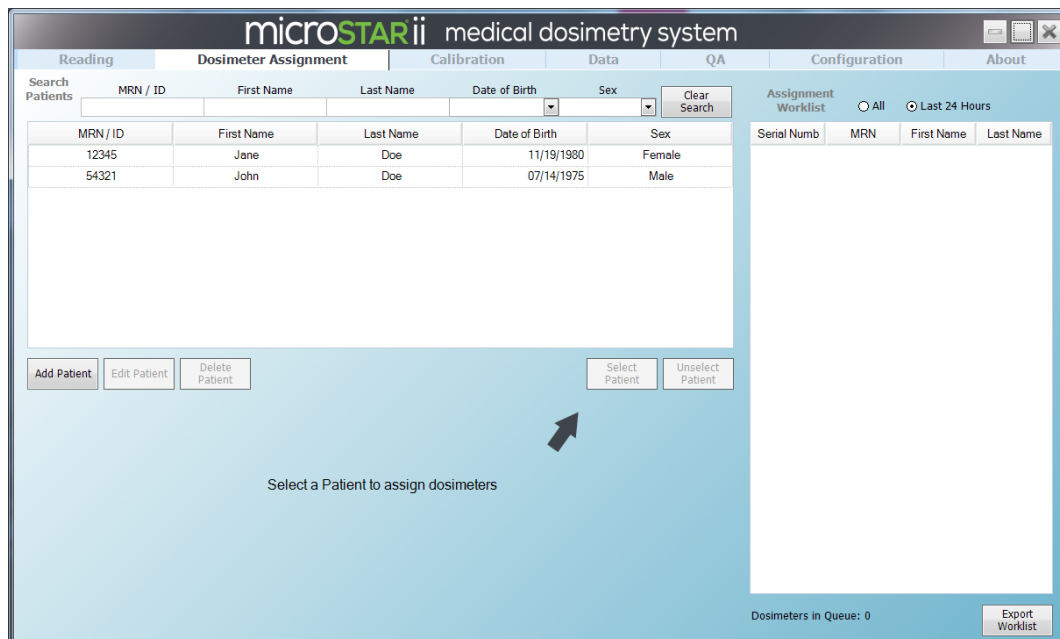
microSTARii medical dosimetry system

Reading | Dosimeter Assignment | Calibration | Data | QA | Configuration | About

Search Patients
MRN / ID
First Name
Last Name
Date of Birth
Sex
Clear Search

| MRN / ID | First Name | Last Name | Date of Birth | Sex |
|---|---|---|---|---|
| 12345 | Jane | Doe | 11/19/1980 | Female |
| 54321 | John | Doe | 07/14/1975 | Male |

Add Patient
Edit Patient
Delete Patient
Select Patient
Unselect Patient

Select a Patient to assign dosimeters

Assignment Worklist
All
Last 24 Hours

| Serial Numb | MRN | First Name | Last Name |
|---|---|---|---|

Dosimeters in Queue: 0
Export Worklist